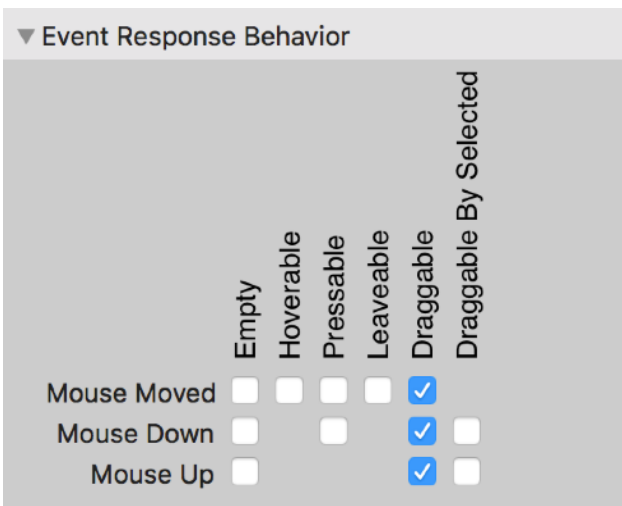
▼ Event Response Behavior

| | Empty | Hoverable | Pressable | Leaveable | Draggable | Draggable By Selected |
|---|---|---|---|---|---|---|
| Mouse Moved | ☐ | ☐ | ☐ | ☐ | ☑ | |
| Mouse Down | ☐ | | ☐ | | ☑ | ☐ |
| Mouse Up | ☐ | | | | ☑ | ☐ |